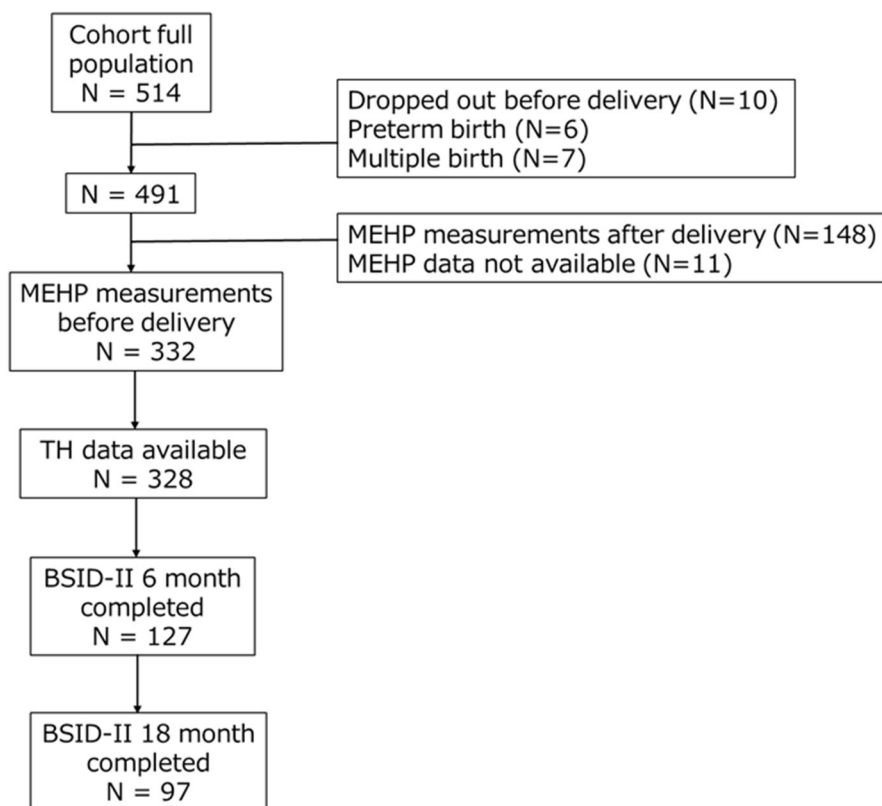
Cohort full population
N = 514

Dropped out before delivery (N=10)
Preterm birth (N=6)
Multiple birth (N=7)

N = 491

MEHP measurements after delivery (N=148)
MEHP data not available (N=11)

MEHP measurements before delivery
N = 332

TH data available
N = 328

BSID-II 6 month completed
N = 127

BSID-II 18 month completed
N = 97